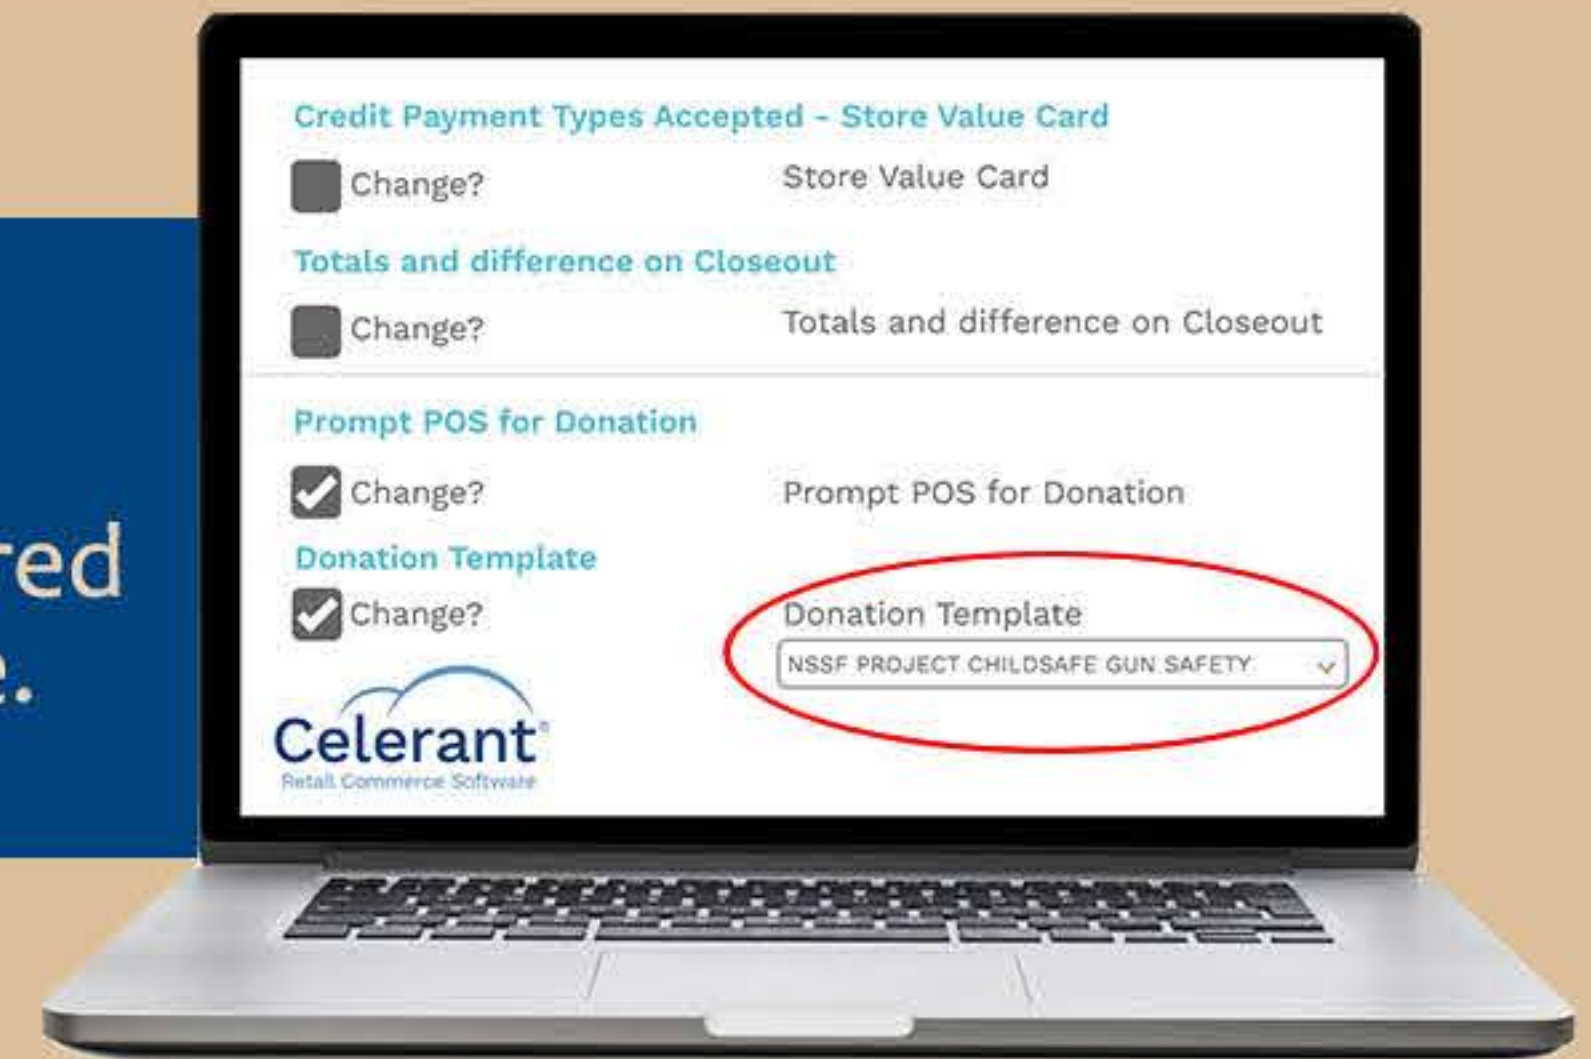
red
e.

Credit Payment Types Accepted - Store Value Card

Change?

Store Value Card

Totals and difference on Closeout

Change?

Totals and difference on Closeout

Prompt POS for Donation

Change?

Prompt POS for Donation

Donation Template

Change?

Donation Template

NSSF PROJECT CHILDSAFE GUN SAFETY

Celerant
Retail Commerce Software